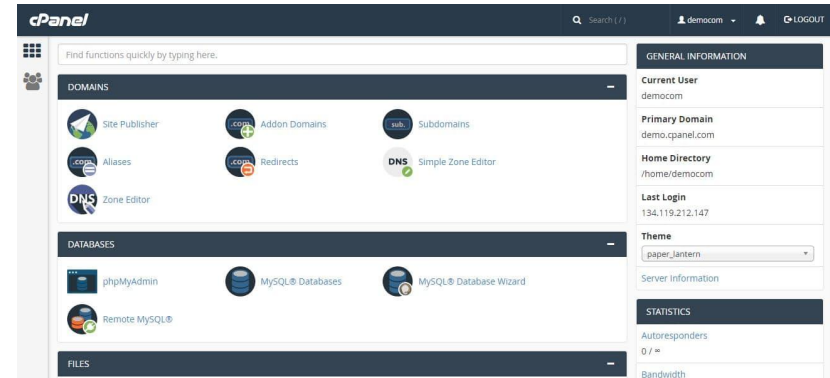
cPanel

Search ( / )

democom

LOGOUT

Find functions quickly by typing here.

DOMAINS

Site Publisher

.com Addon Domains

sub. Subdomains

.com Aliases

.com Redirects

DNS Simple Zone Editor

DNS Zone Editor

DATABASES

phpMyAdmin

MySQL® Databases

MySQL® Database Wizard

Remote MySQL®

FILES

GENERAL INFORMATION

Current User
democom

Primary Domain
demo.cpanel.com

Home Directory
/home/democom

Last Login
134.119.212.147

Theme
paper_lantern

Server Information

STATISTICS

Autoresponders
0 / ∞

Bandwidth